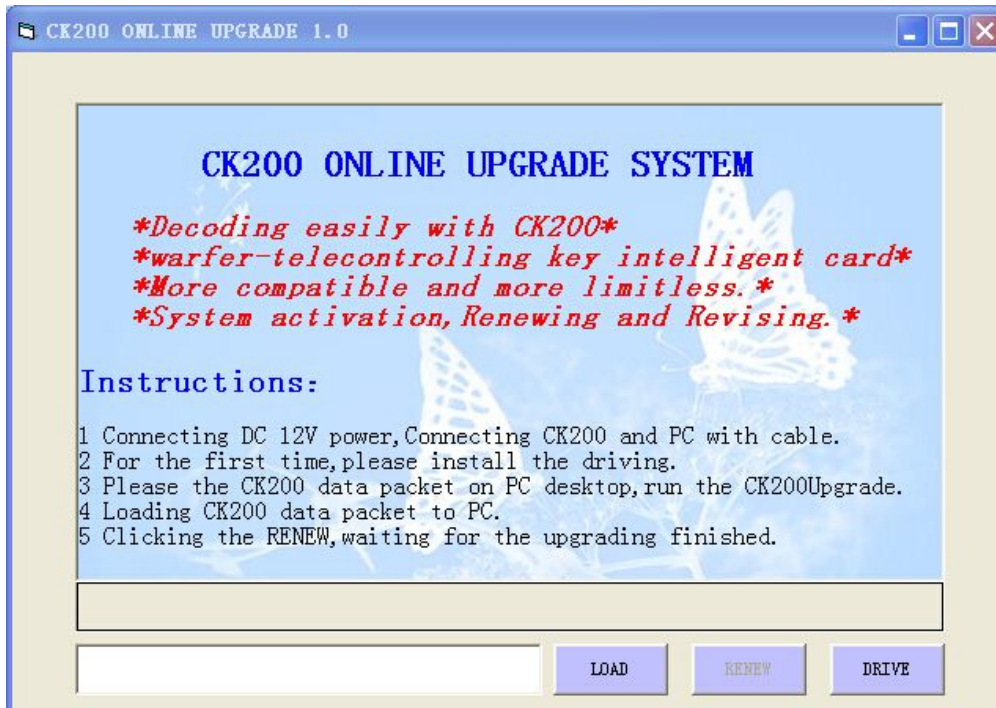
CK200 ONLINE UPGRADE 1.0

CK200 ONLINE UPGRADE SYSTEM

*Decoding easily with CK200*
*warfer-telecontrolling key intelligent card*
*More compatible and more limitless.*
*System activation,Renewing and Revising.*

Instructions:

1 Connecting DC 12V power,Connecting CK200 and PC with cable.
2 For the first time,please install the driving.
3 Please the CK200 data packet on PC desktop,run the CK200Upgrade.
4 Loading CK200 data packet to PC.
5 Clicking the RENEW,waiting for the upgrading finished.

LOAD
RENEW
DRIVE